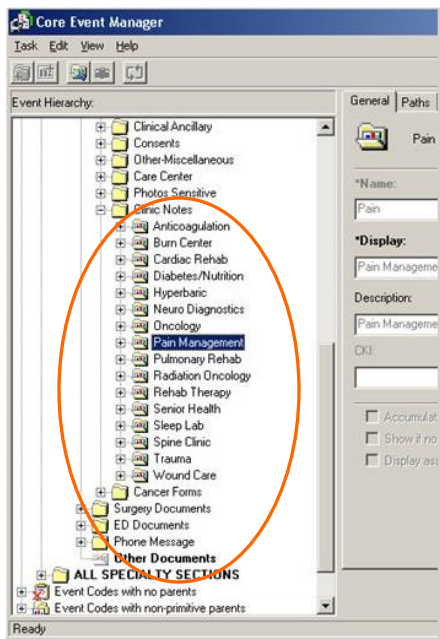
Core Event Manager

Task Edit View Help

Event Hierarchy:

Clinical Ancillary
Consents
Other-Miscellaneous
Care Center
Photos Sensitive
Clinic Notes
Anticoagulation
Burn Center
Cardiac Rehab
Diabetes/Nutrition
Hyperbaric
Neuro Diagnostics
Oncology
Pain Management
Pulmonary Rehab
Radiation Oncology
Rehab Therapy
Senior Health
Sleep Lab
Spine Clinic
Trauma
Wound Care
Cancer Forms
Surgery Documents
ED Documents
Phone Message
Other Documents
ALL SPECIALTY SECTIONS
Event Codes with no parents
Event Codes with non-primitive parents

General Paths

Pain

*Name:
Pain

*Display:
Pain Manageme

Description:
Pain Manageme

CKI:

Accumulat
Show if no
Display as

Ready